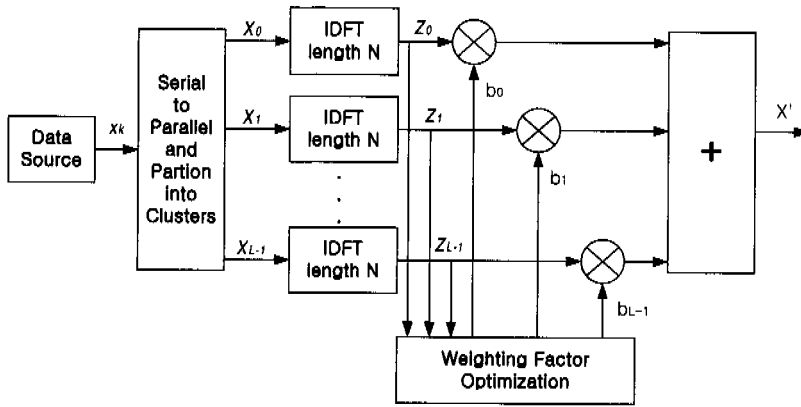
Data Source

$x_k$

Serial to Parallel and Partion into Clusters

$X_0$

$X_1$

$X_{L-1}$

IDFT length N

IDFT length N

IDFT length N

$Z_0$

$Z_1$

$Z_{L-1}$

$b_0$

$b_1$

$b_{L-1}$

Weighting Factor Optimization

+

X'